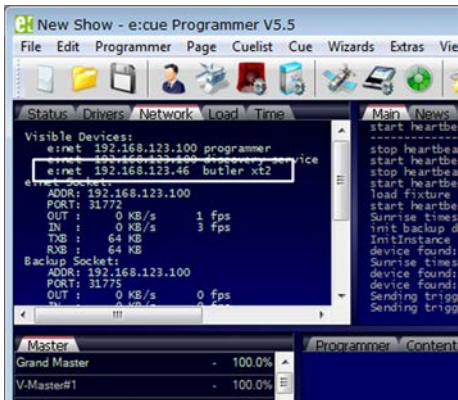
New Show - e:cue Programmer V5.5

File Edit Programmer Page Cuelist Cue Wizards Extras Vie

Status Drivers Network Load Time

Visible Devices:
e:net 192.168.123.100 programmer
e:net 192.168.123.100 discovery service
e:net 192.168.123.46 butler xt2
e:net Socket:
ADDR: 192.168.123.100
PORT: 31772
OUT : 0 KB/s 1 fps
IN : 0 KB/s 3 fps
TXB : 64 KB
RXB : 64 KB
Backup Socket:
ADDR: 192.168.123.100
PORT: 31775
OUT : 0 KB/s 0 fps
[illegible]

Main News
start heartbea
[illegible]
stop heartbea
start heartbe
stop heartbea
start heartbe
load fixture
start heartbe
Sunrise times
init backup d
InitInstance
device found:
Sunrise times
device found:
device found:
Sending trigg
Sending trigg

Master
Grand Master - 100.0%
V-Master#1 - 100.0%

Programmer Content